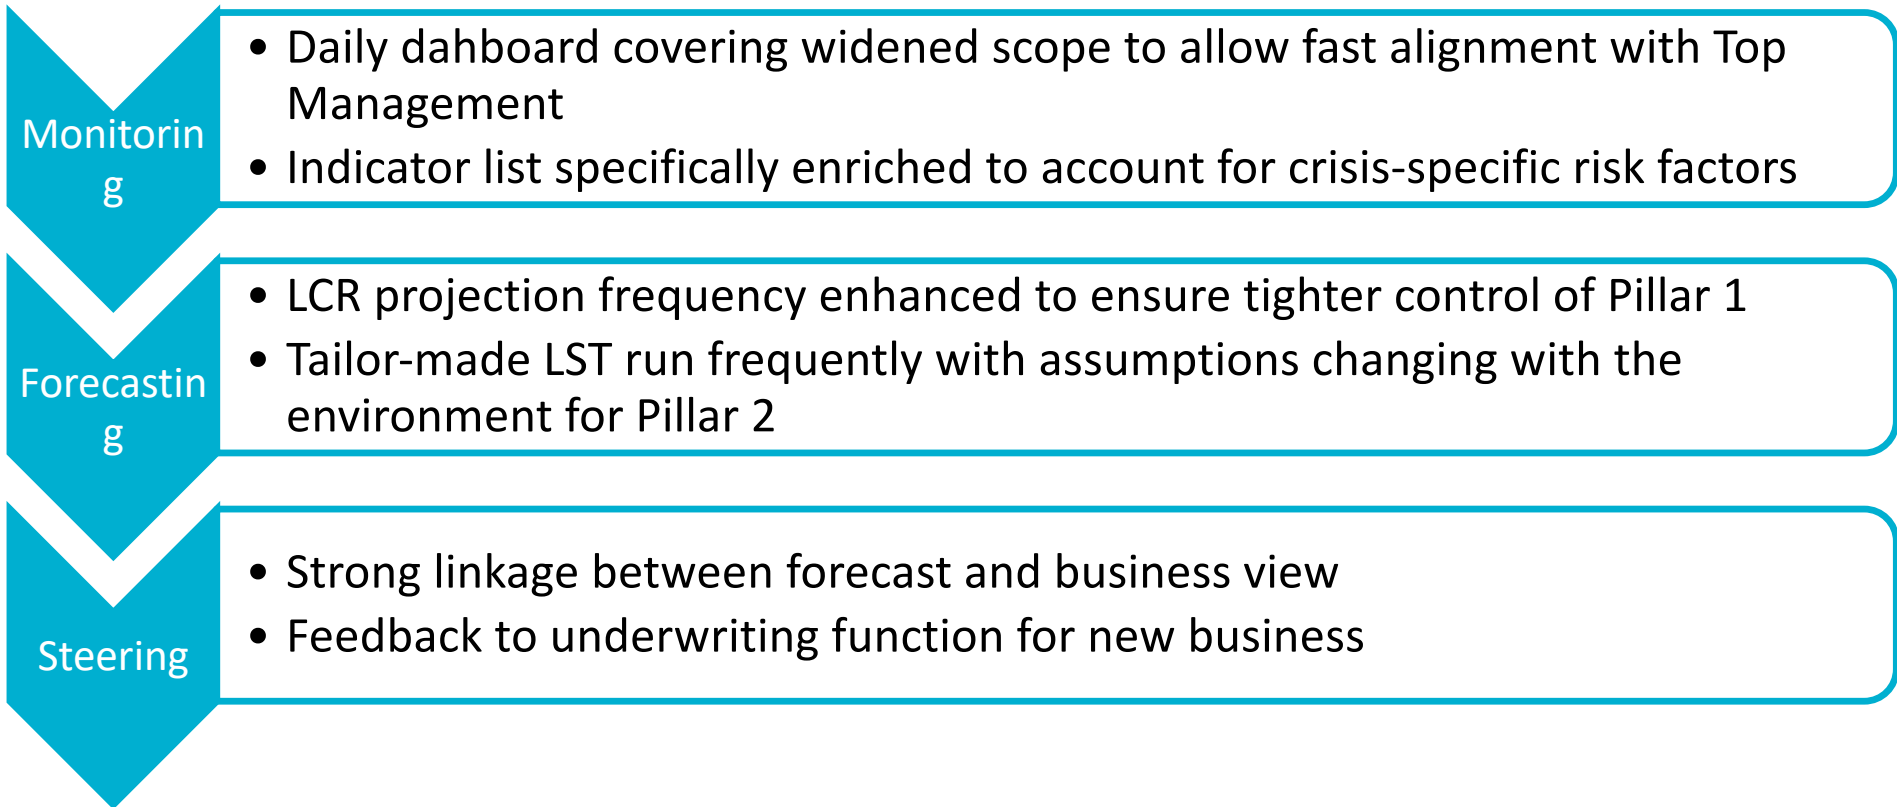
Monitoring

• Daily dahboard covering widened scope to allow fast alignment with Top Management
• Indicator list specifically enriched to account for crisis-specific risk factors

Forecasting

• LCR projection frequency enhanced to ensure tighter control of Pillar 1
• Tailor-made LST run frequently with assumptions changing with the environment for Pillar 2

Steering

• Strong linkage between forecast and business view
• Feedback to underwriting function for new business